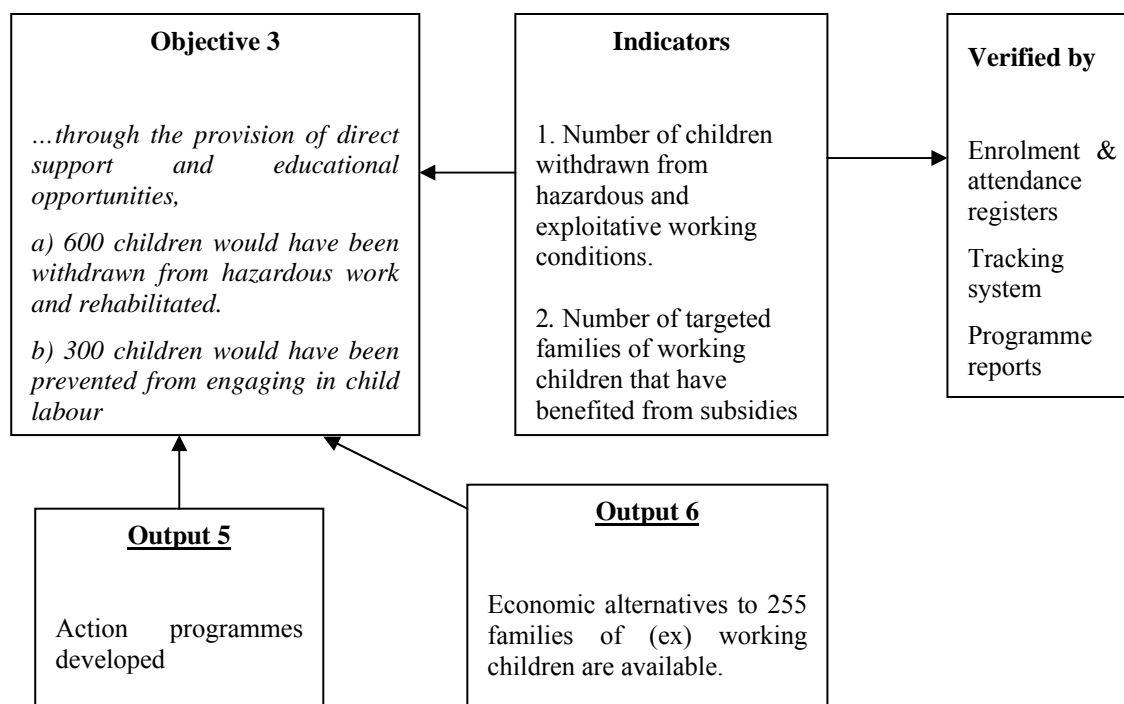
**Objective 3**

*…through the provision of direct support and educational opportunities,*

*a) 600 children would have been withdrawn from hazardous work and rehabilitated.*

*b) 300 children would have been prevented from engaging in child labour*

**Indicators**

1. Number of children withdrawn from hazardous and exploitative working conditions.

2. Number of targeted families of working children that have benefited from subsidies

**Verified by**

Enrolment & attendance registers

Tracking system

Programme reports

**Output 5**

Action programmes developed

**Output 6**

Economic alternatives to 255 families of (ex) working children are available.